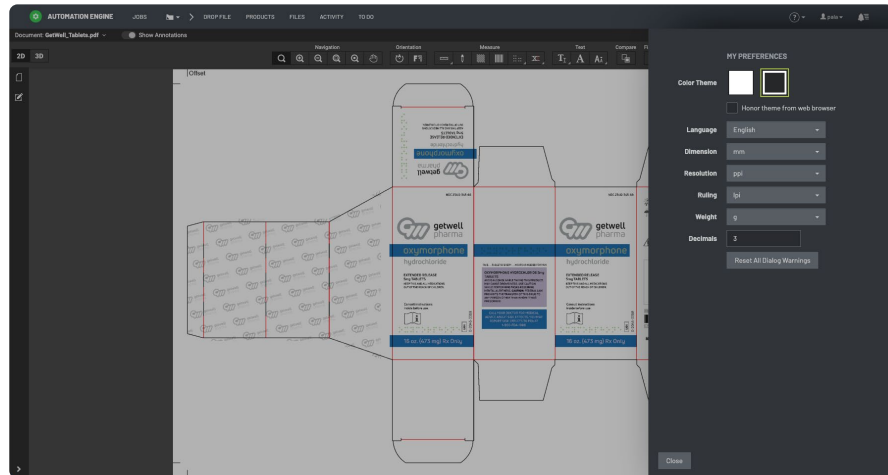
AUTOMATION ENGINE JOBS DROP FILE PRODUCTS FILES ACTIVITY TO DO

Document: GetWell_Tablets.pdf Show Annotations

2D 3D

Navigation Orientation Measure Text Compare

Offset

getwell pharma

oxymorphone hydrochloride

EXTENDED RELEASE

16 oz. (473 mg) Rx Only

MY PREFERENCES

Color Theme

Honor theme from web browser

Language English

Dimension mm

Resolution ppi

Ruling lpi

Weight g

Decimals 3

Reset All Dialog Warnings

Close